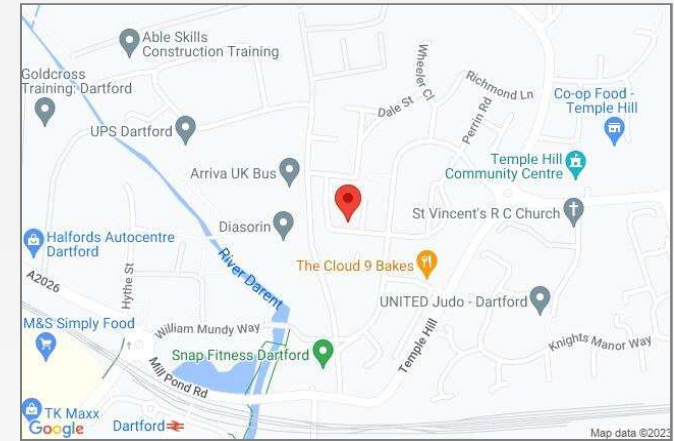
Able Skills Construction Training

Goldcross Training, Dartford

Wheeler Cl

Richmond Ln

Dale St

Perrin Rd

Co-op Food - Temple Hill

UPS Dartford

Temple Hill Community Centre

Arriva UK Bus

St Vincent's R C Church

Diasorin

Halfords Autocentre Dartford

River Darent

The Cloud 9 Bakes

A2026

Hythe St

UNITED Judo - Dartford

M&S Simply Food

William Mundy Way

Temple Hill

Knights Manor Way

Snap Fitness Dartford

Mill Pond Rd

TK Maxx

Google

Dartford

Map data ©2023